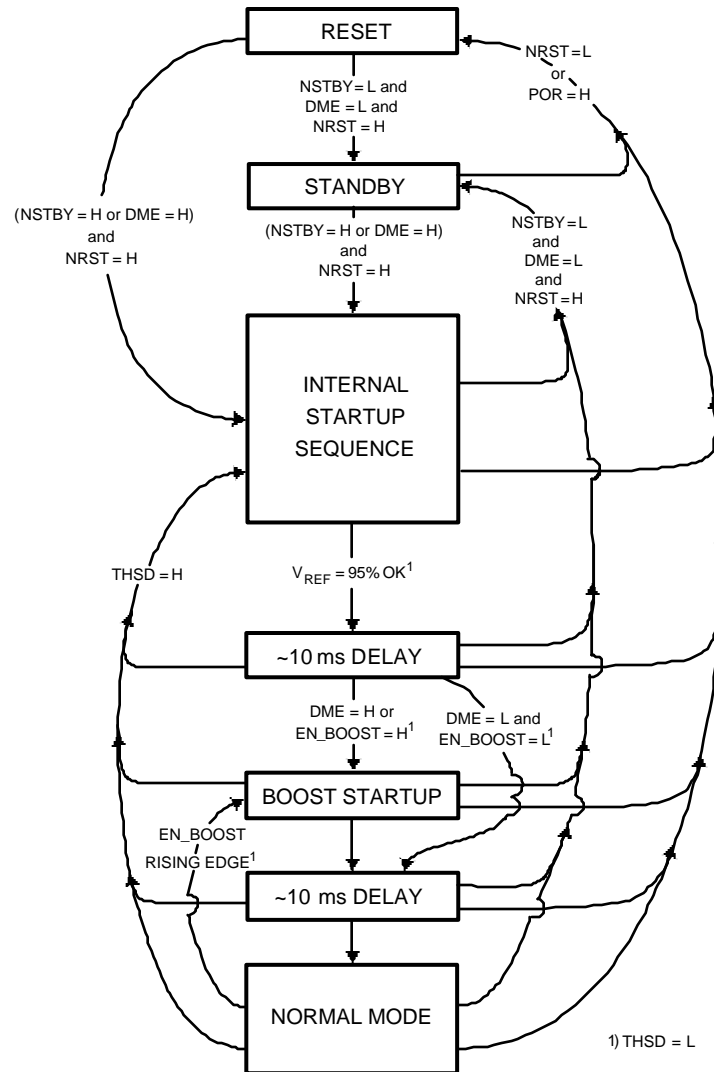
RESET

NRST = L
or
POR = H

NSTBY = L and
DME = L and
NRST = H

STANDBY

(NSTBY = H or DME = H)
and
NRST = H

(NSTBY = H or DME = H)
and
NRST = H

NSTBY = L
and
DME = L
and
NRST = H

INTERNAL
STARTUP
SEQUENCE

THSD = H

$V_{REF}$ = 95% OK$^1$

~10 ms DELAY

DME = H or
EN_BOOST = H$^1$

DME = L and
EN_BOOST = L$^1$

BOOST STARTUP

EN_BOOST
RISING EDGE$^1$

~10 ms DELAY

NORMAL MODE

1) THSD = L